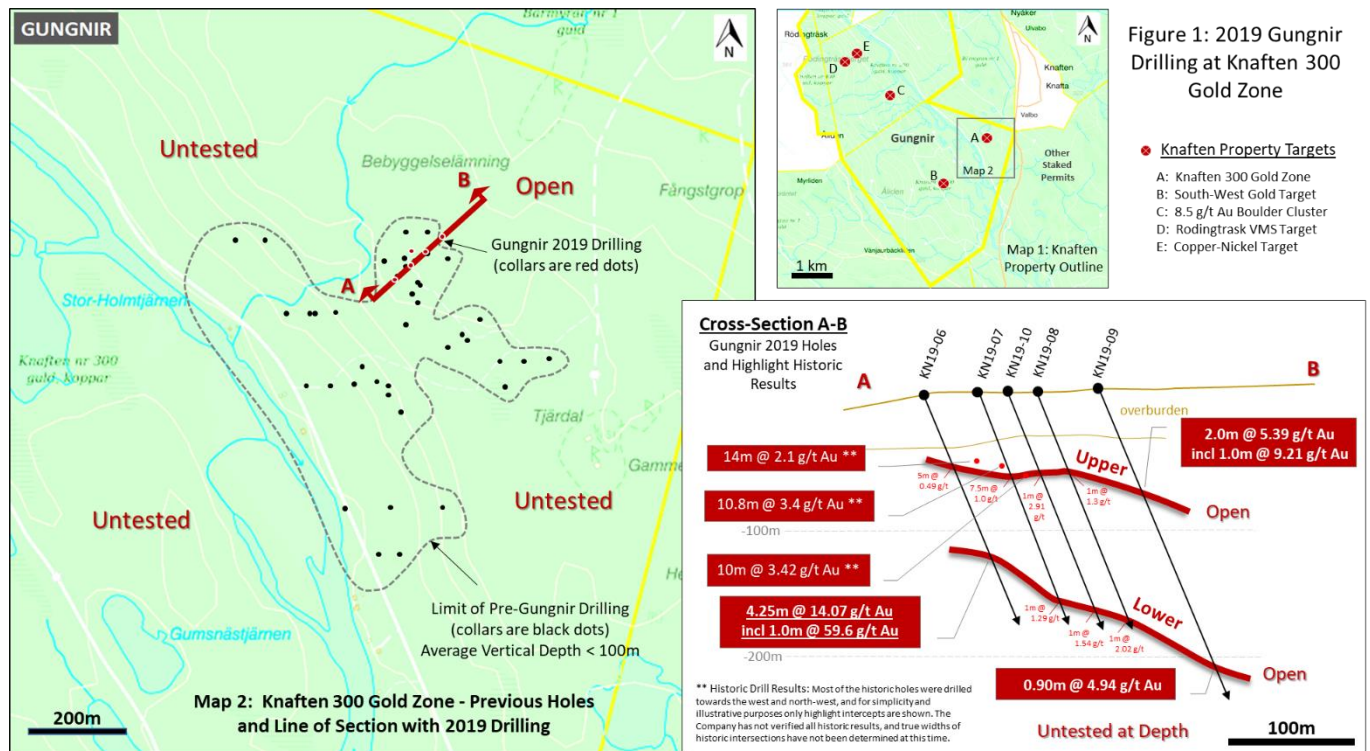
GUNGNIR

N

Barmyran nr 1 guld

Untested

Bebyggelselämning

B

Open

Fångstgrop

Gungnir 2019 Drilling
(collars are red dots)

A

Stor-Holmtjärnen

Knaften nr 300 guld, koppar

Tjärdal

Gamme

Untested

Untested

Limit of Pre-Gungnir Drilling
(collars are black dots)
Average Vertical Depth < 100m

Gumsnästjärnen

200m

Map 2: Knaften 300 Gold Zone - Previous Holes and Line of Section with 2019 Drilling

Nyåker

Rödingträsk

E

D

C

Knaften

Knafta

Valbo

Gungnir

A

Map 2

Other Staked Permits

B

Myrliden

Vänjaurbäcken

1 km

Map 1: Knaften Property Outline

N

Figure 1: 2019 Gungnir Drilling at Knaften 300 Gold Zone

Knaften Property Targets
A: Knaften 300 Gold Zone
B: South-West Gold Target
C: 8.5 g/t Au Boulder Cluster
D: Rodingtrask VMS Target
E: Copper-Nickel Target

Cross-Section A-B
Gungnir 2019 Holes and Highlight Historic Results

KN19-06
KN19-07
KN19-10
KN19-08
KN19-09

A

B

overburden

2.0m @ 5.39 g/t Au
incl 1.0m @ 9.21 g/t Au

14m @ 2.1 g/t Au **

5m @ 0.49 g/t

7.5m @ 1.0 g/t

1m @ 2.91 g/t

1m @ 1.3 g/t

Upper

Open

10.8m @ 3.4 g/t Au **

-100m

10m @ 3.42 g/t Au **

4.25m @ 14.07 g/t Au
incl 1.0m @ 59.6 g/t Au

1m @ 1.29 g/t

Lower

1m @ 1.54 g/t

1m @ 2.02 g/t

-200m

Open

0.90m @ 4.94 g/t Au

** Historic Drill Results: Most of the historic holes were drilled towards the west and north-west, and for simplicity and illustrative purposes only highlight intercepts are shown. The Company has not verified all historic results, and true widths of historic intersections have not been determined at this time.

Untested at Depth

100m